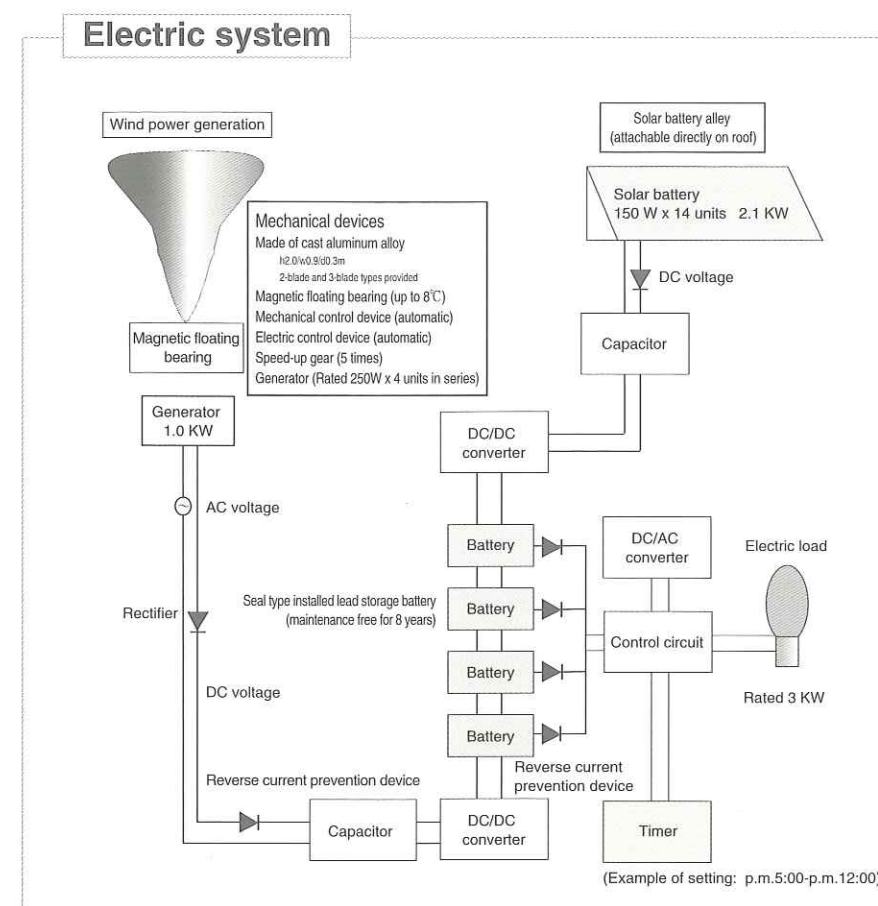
Electric system

Wind power generation

Mechanical devices
Made of cast aluminum alloy
h2.0/w0.9/d0.3m
2-blade and 3-blade types provided
Magnetic floating bearing (up to 8℃)
Mechanical control device (automatic)
Electric control device (automatic)
Speed-up gear (5 times)
Generator (Rated 250W x 4 units in series)

Magnetic floating bearing

Solar battery alley
(attachable directly on roof)

Solar battery
150 W x 14 units 2.1 KW

DC voltage

Capacitor

Generator
1.0 KW

AC voltage

DC/DC
converter

Battery

DC/AC
converter

Electric load

Seal type installed lead storage battery
(maintenance free for 8 years)

Rectifier

Battery

Control circuit

Battery

DC voltage

Rated 3 KW

Battery

Reverse current prevention device

Reverse current
prevention device

Capacitor

DC/DC
converter

Timer

(Example of setting: p.m.5:00-p.m.12:00)